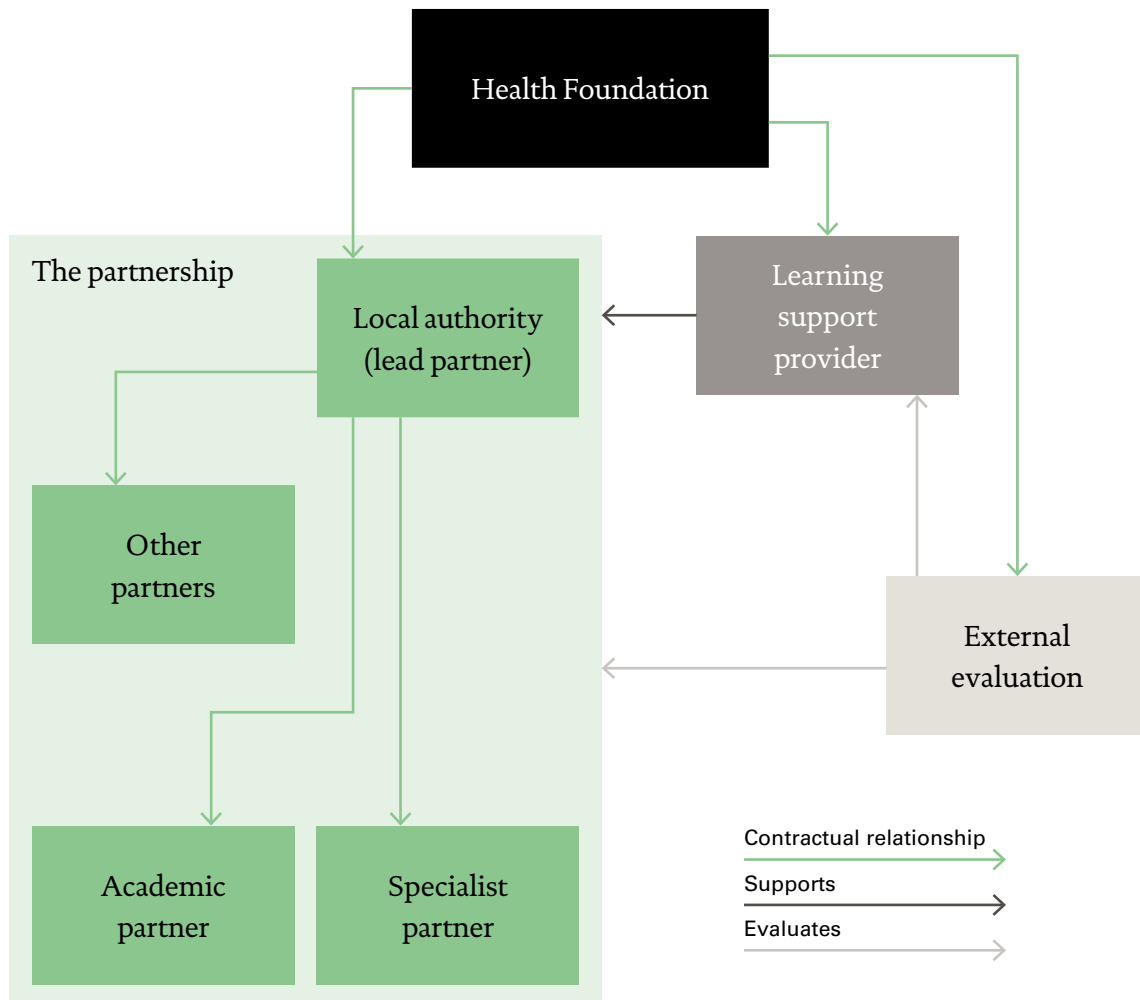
Health Foundation

The partnership

Local authority (lead partner)

Learning support provider

Other partners

External evaluation

Academic partner

Specialist partner

Contractual relationship

Supports

Evaluates